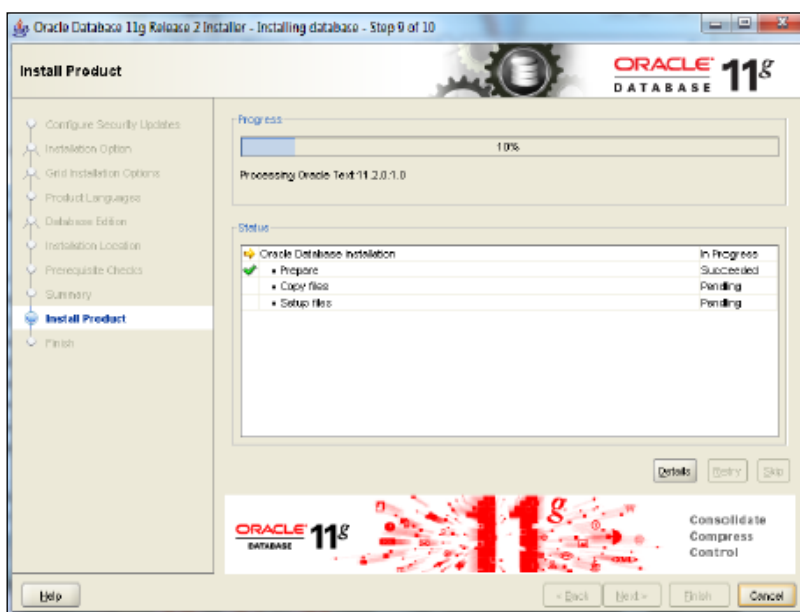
Oracle Database 11g Release 2 Installer - Installing database - Step 9 of 10

Install Product

ORACLE DATABASE 11g

Configure Security Updates
Installation Option
Grid Installation Options
Product Languages
Database Edition
Installation Location
Prerequisite Checks
Summary
Install Product
Finish

Progress

10%

Processing Oracle Text 11.2.0.1.0

Status

| | |
|---|---|
| Oracle Database installation | In Progress |
| • Prepare | Succeeded |
| • Copy files | Pending |
| • Setup files | Pending |

Details Retry Skip

ORACLE DATABASE 11g

11g

Consolidate
Compress
Control

Help

< Back Next > Finish Cancel